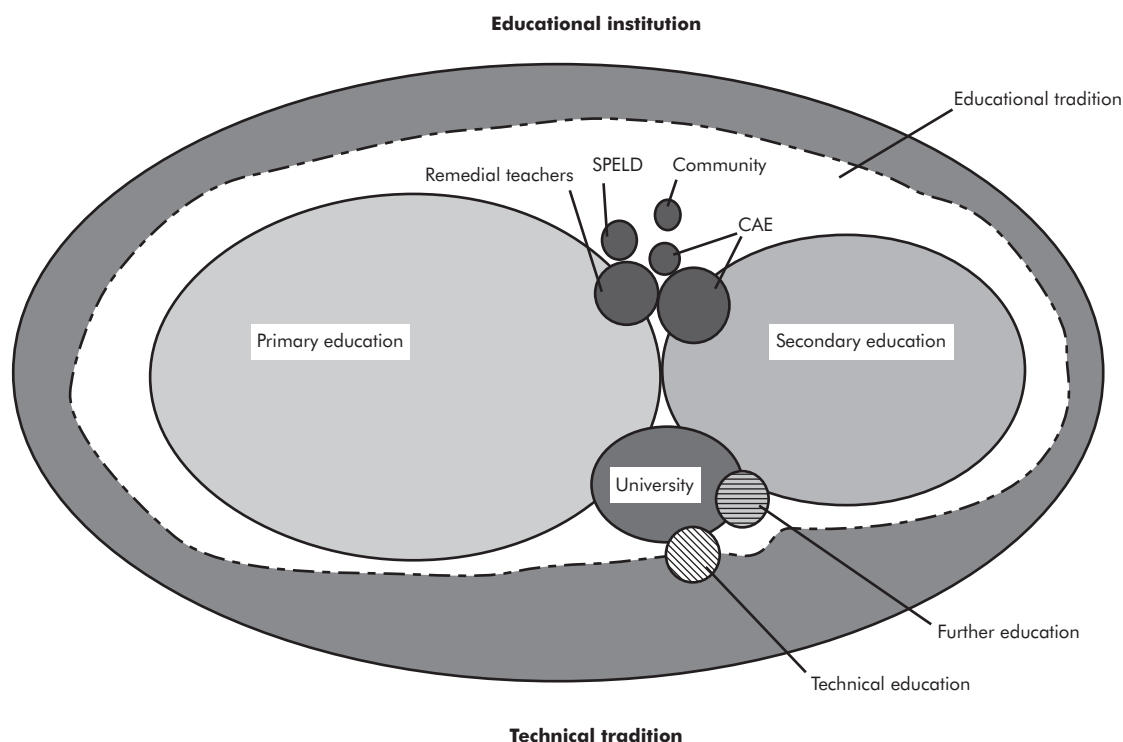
Educational institution

Educational tradition

Remedial teachers

SPELD

Community

CAE

Primary education

Secondary education

University

Further education

Technical education

Technical tradition